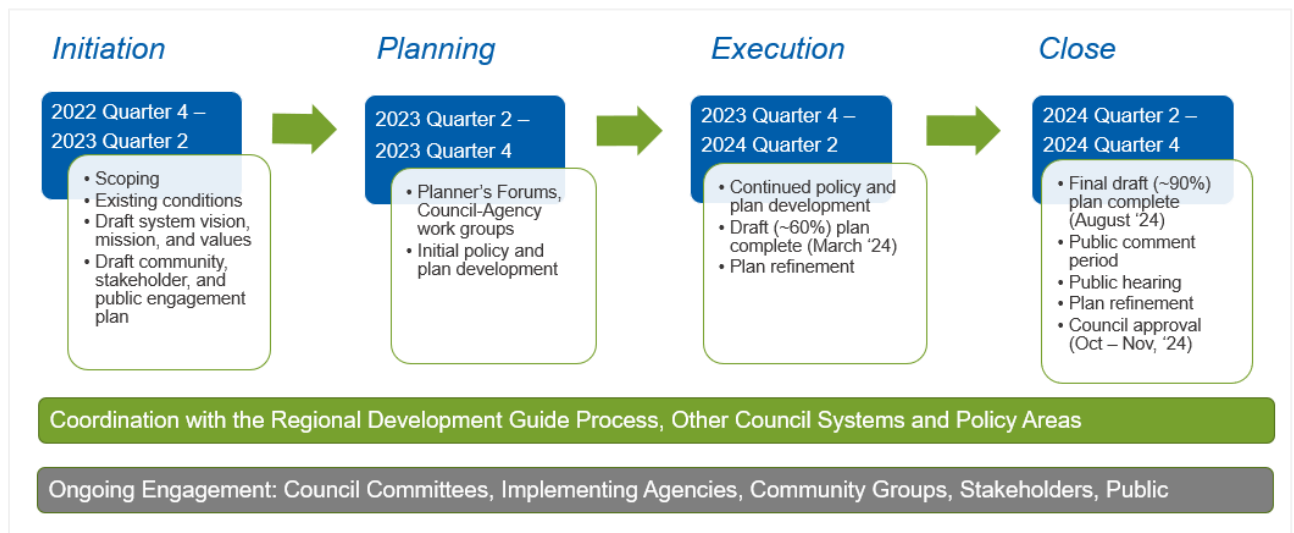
Initiation

2022 Quarter 4 – 2023 Quarter 2

• Scoping
• Existing conditions
• Draft system vision, mission, and values
• Draft community, stakeholder, and public engagement plan

Planning

2023 Quarter 2 – 2023 Quarter 4

• Planner's Forums, Council-Agency work groups
• Initial policy and plan development

Execution

2023 Quarter 4 – 2024 Quarter 2

• Continued policy and plan development
• Draft (~60%) plan complete (March '24)
• Plan refinement

Close

2024 Quarter 2 – 2024 Quarter 4

• Final draft (~90%) plan complete (August '24)
• Public comment period
• Public hearing
• Plan refinement
• Council approval (Oct – Nov, '24)

Coordination with the Regional Development Guide Process, Other Council Systems and Policy Areas

Ongoing Engagement: Council Committees, Implementing Agencies, Community Groups, Stakeholders, Public